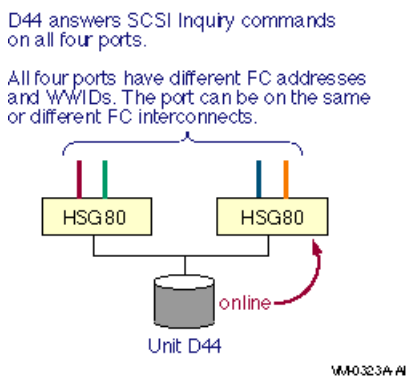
D44 answers SCSI Inquiry commands on all four ports.

All four ports have different FC addresses and WWIDs. The port can be on the same or different FC interconnects.

HSG80

HSG80

online

Unit D44

VM-0323A-AI